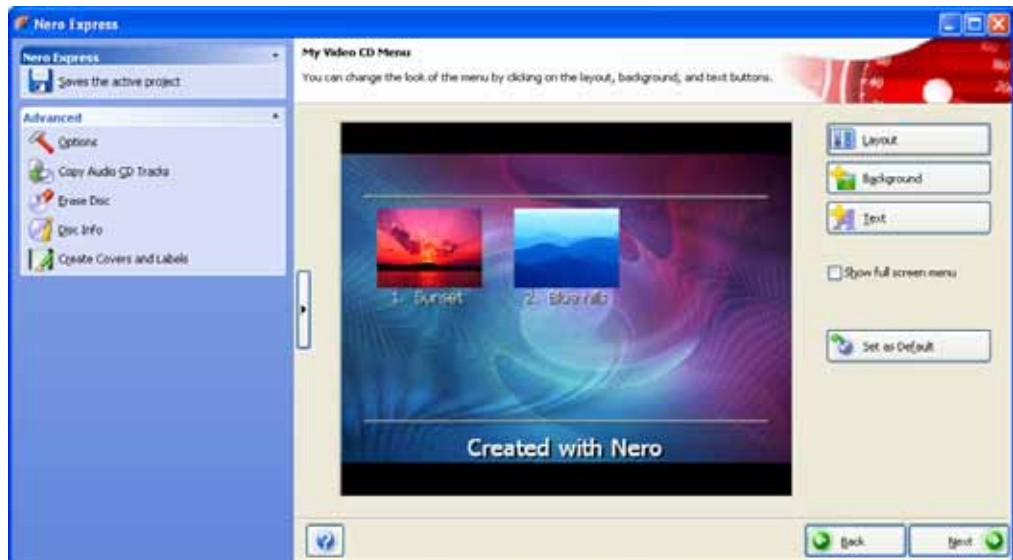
Nero Express

Nero Express
Saves the active project

Advanced
Options
Copy Audio CD Tracks
Erase Disc
Disc Info
Create Covers and Labels

My Video CD Menu
You can change the look of the menu by clicking on the layout, background, and text buttons.

1. Sunset
2. Blue hills

Created with Nero

Layout
Background
Text
Show full screen menu
Set as Default

Back
Next